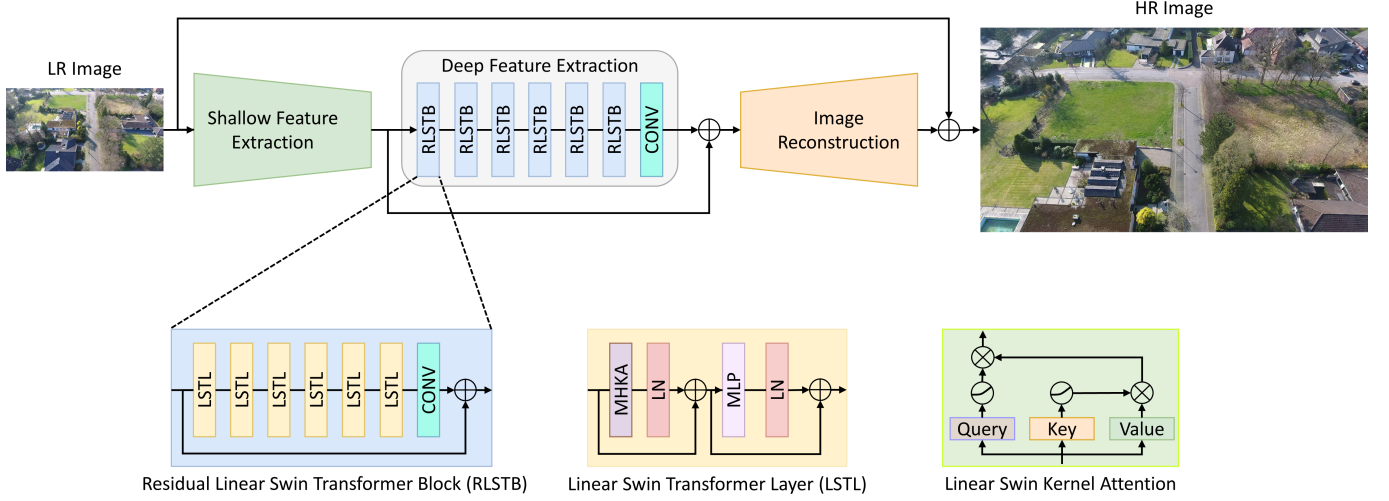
HR Image

LR Image

Shallow Feature Extraction

Deep Feature Extraction

RLSTB

RLSTB

RLSTB

RLSTB

RLSTB

RLSTB

CONV

Image Reconstruction

LSTL

LSTL

LSTL

LSTL

LSTL

LSTL

CONV

Residual Linear Swin Transformer Block (RLSTB)

MHKA

LN

MLP

LN

Linear Swin Transformer Layer (LSTL)

Query

Key

Value

Linear Swin Kernel Attention